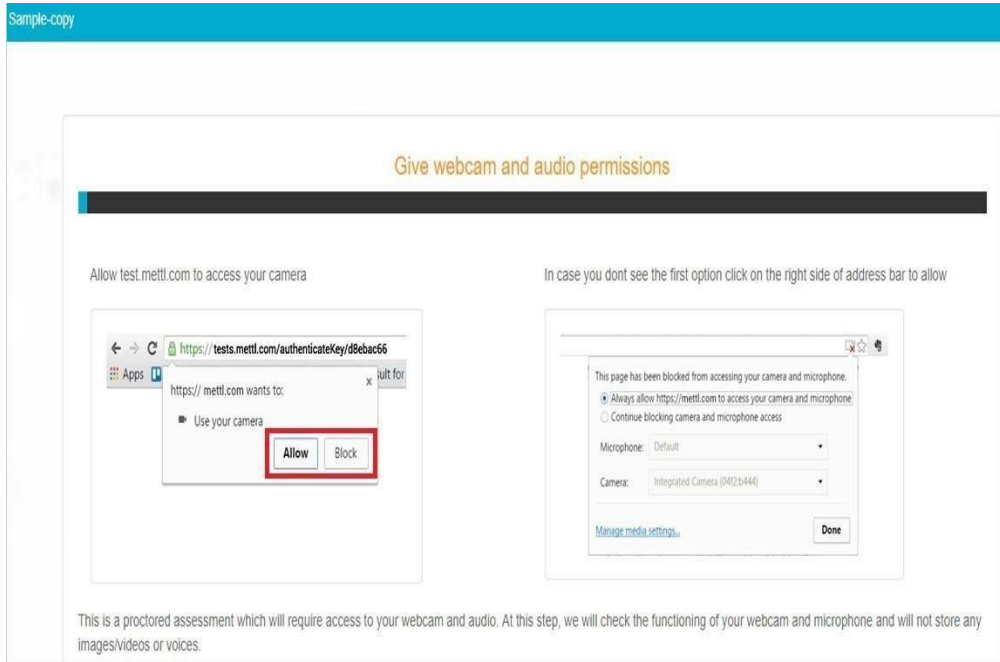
Sample-copy

Give webcam and audio permissions

Allow test.mettl.com to access your camera

https://tests.mettl.com/authenticateKey/d8ebac66

Apps

ult for

https:// mettl.com wants to:

x

Use your camera

Allow

Block

In case you dont see the first option click on the right side of address bar to allow

This page has been blocked from accessing your camera and microphone.

Always allow https://mettl.com to access your camera and microphone

Continue blocking camera and microphone access

Microphone: Default

Camera: Integrated Camera (04f2:b444)

Manage media settings...

Done

This is a proctored assessment which will require access to your webcam and audio. At this step, we will check the functioning of your webcam and microphone and will not store any images/videos or voices.